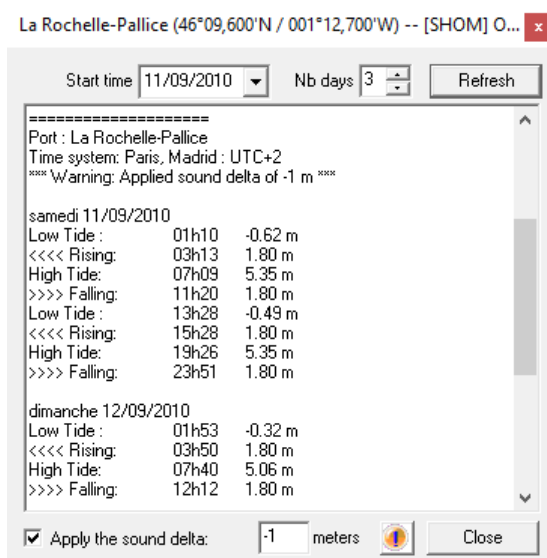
La Rochelle-Pallice (46°09,600'N / 001°12,700'W) -- [SHOM] O...

Start time 11/09/2010 Nb days 3 Refresh

====================
Port : La Rochelle-Pallice
Time system: Paris, Madrid : UTC+2
*** Warning: Applied sound delta of -1 m ***

samedi 11/09/2010

| | | |
|---|---|---|
| Low Tide : | 01h10 | -0.62 m |
| <<<< Rising: | 03h13 | 1.80 m |
| High Tide: | 07h09 | 5.35 m |
| >>>> Falling: | 11h20 | 1.80 m |
| Low Tide : | 13h28 | -0.49 m |
| <<<< Rising: | 15h28 | 1.80 m |
| High Tide: | 19h26 | 5.35 m |
| >>>> Falling: | 23h51 | 1.80 m |

dimanche 12/09/2010

| | | |
|---|---|---|
| Low Tide : | 01h53 | -0.32 m |
| <<<< Rising: | 03h50 | 1.80 m |
| High Tide: | 07h40 | 5.06 m |
| >>>> Falling: | 12h12 | 1.80 m |

Apply the sound delta: -1 meters Close